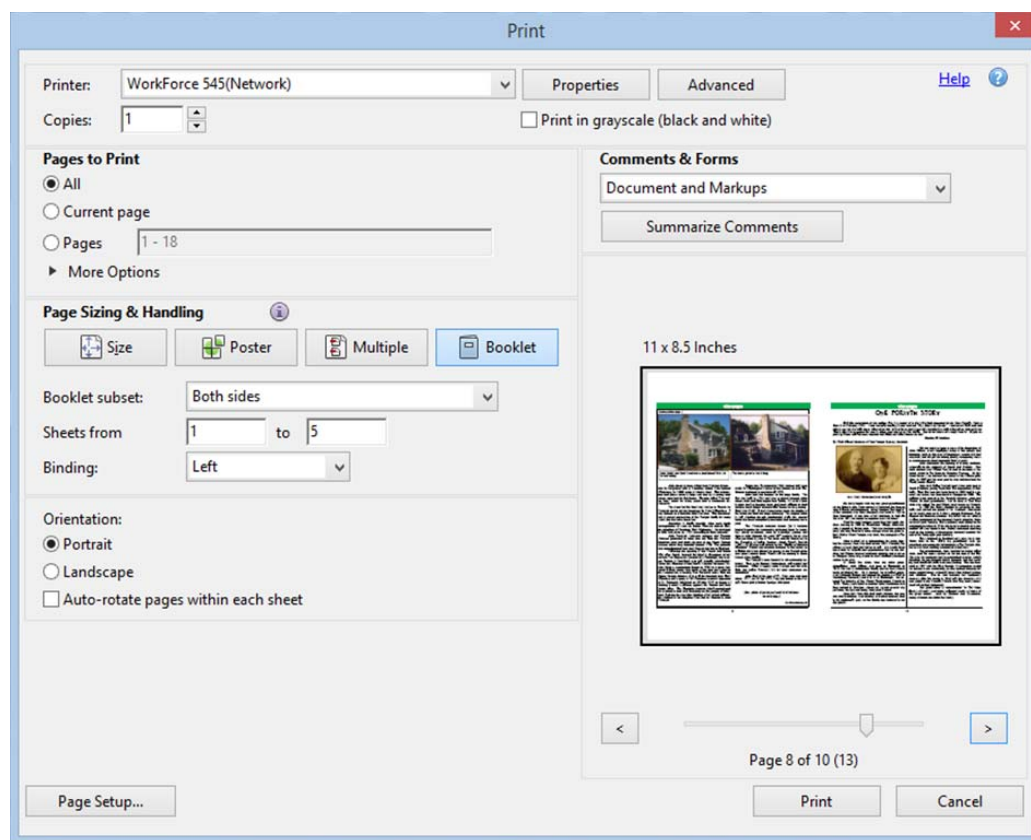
Print

Printer: WorkForce 545(Network)
Properties
Advanced
Help
Copies: 1
Print in grayscale (black and white)

Pages to Print
All
Current page
Pages 1 - 18
More Options

Page Sizing & Handling
Size
Poster
Multiple
Booklet
Booklet subset: Both sides
Sheets from 1 to 5
Binding: Left

Orientation:
Portrait
Landscape
Auto-rotate pages within each sheet

Comments & Forms
Document and Markups
Summarize Comments

11 x 8.5 Inches

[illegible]

<
>
Page 8 of 10 (13)

Page Setup...
Print
Cancel